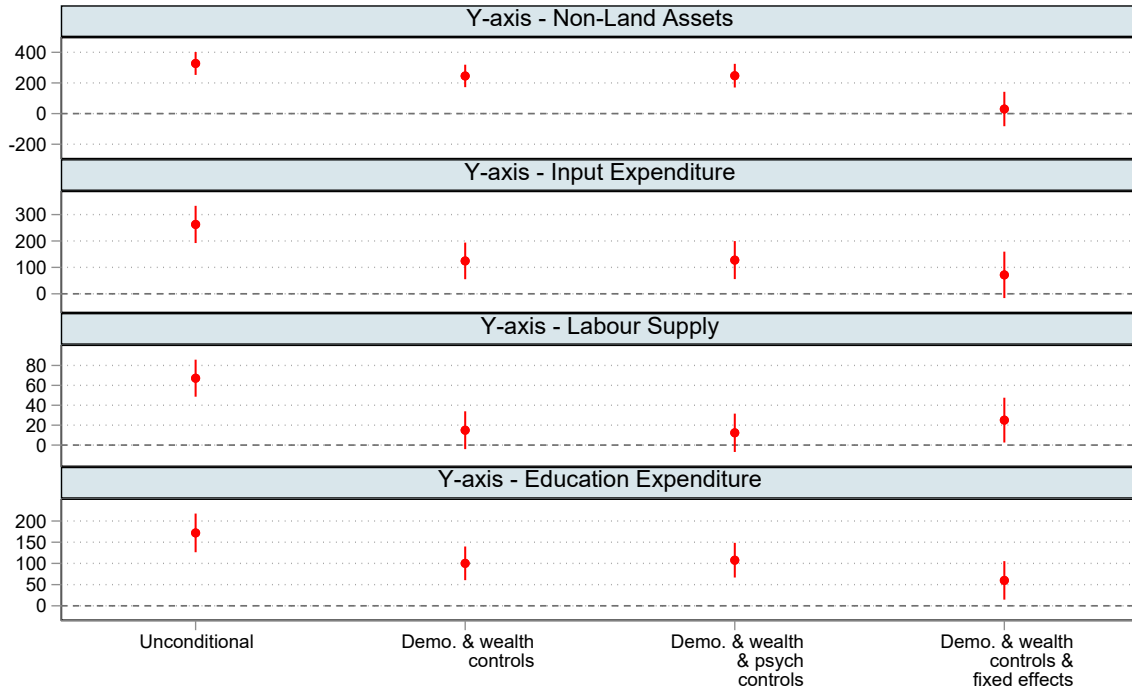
Y-axis - Non-Land Assets

400
200
0
-200

Y-axis - Input Expenditure

300
200
100
0

Y-axis - Labour Supply

80
60
40
20
0

Y-axis - Education Expenditure

200
150
100
50
0

Unconditional

Demo. & wealth controls

Demo. & wealth & psych controls

Demo. & wealth controls & fixed effects